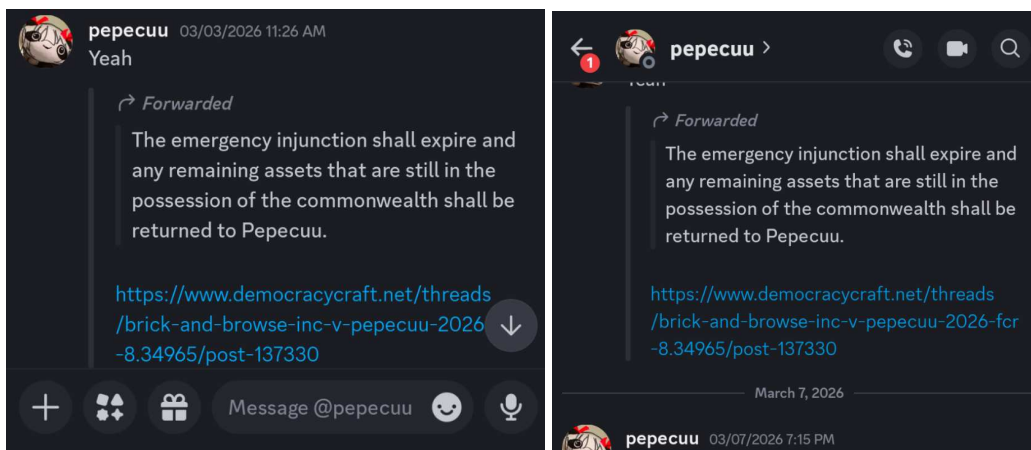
pepecuu 03/03/2026 11:26 AM
Yeah

Forwarded
The emergency injunction shall expire and any remaining assets that are still in the possession of the commonwealth shall be returned to Pepecuu.

https://www.democracycraft.net/threads/brick-and-browse-inc-v-pepecuu-2026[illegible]-8.34965/post-137330

Message @pepecuu

1
pepecuu >

Forwarded
The emergency injunction shall expire and any remaining assets that are still in the possession of the commonwealth shall be returned to Pepecuu.

https://www.democracycraft.net/threads/brick-and-browse-inc-v-pepecuu-2026-fcr-8.34965/post-137330

March 7, 2026

pepecuu 03/07/2026 7:15 PM